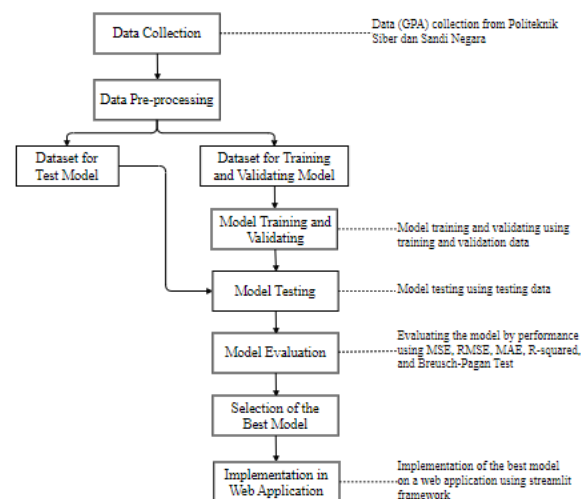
Data Collection

Data (GPA) collection from Politeknik Siber dan Sandi Negara

Data Pre-processing

Dataset for Test Model

Dataset for Training and Validating Model

Model Training and Validating

Model training and validating using training and validation data

Model Testing

Model testing using testing data

Model Evaluation

Evaluating the model by performance using MSE, RMSE, MAE, R-squared, and Breusch-Pagan Test

Selection of the Best Model

Implementation in Web Application

Implementation of the best model on a web application using streamlit framework